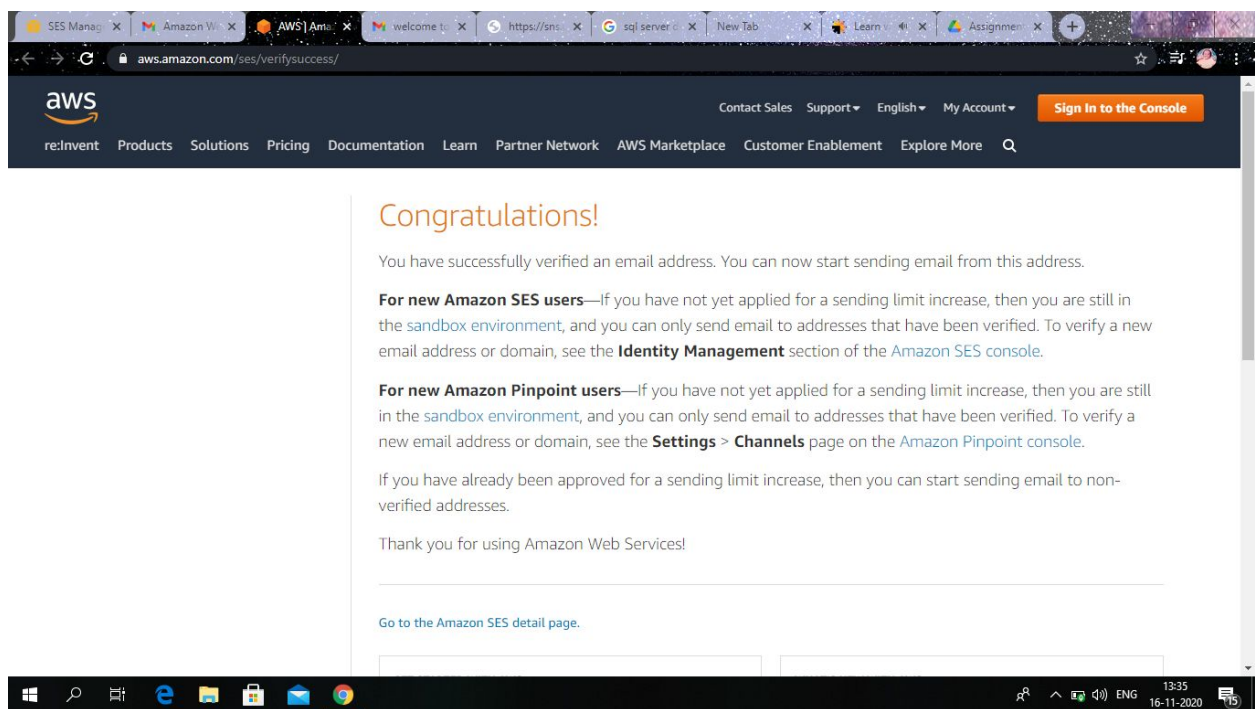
SES Manag X | Amazon W X | AWS | Ama X | welcome t X | https://sns X | sql server d X | New Tab X | Learn X | Assignmen X

aws.amazon.com/ses/verifysuccess/

aws

Contact Sales Support English My Account Sign In to the Console

re:Invent Products Solutions Pricing Documentation Learn Partner Network AWS Marketplace Customer Enablement Explore More

Congratulations!

You have successfully verified an email address. You can now start sending email from this address.

**For new Amazon SES users**—If you have not yet applied for a sending limit increase, then you are still in the sandbox environment, and you can only send email to addresses that have been verified. To verify a new email address or domain, see the **Identity Management** section of the Amazon SES console.

**For new Amazon Pinpoint users**—If you have not yet applied for a sending limit increase, then you are still in the sandbox environment, and you can only send email to addresses that have been verified. To verify a new email address or domain, see the **Settings** > **Channels** page on the Amazon Pinpoint console.

If you have already been approved for a sending limit increase, then you can start sending email to non-verified addresses.

Thank you for using Amazon Web Services!

Go to the Amazon SES detail page.

ENG 13:35 16-11-2020 15